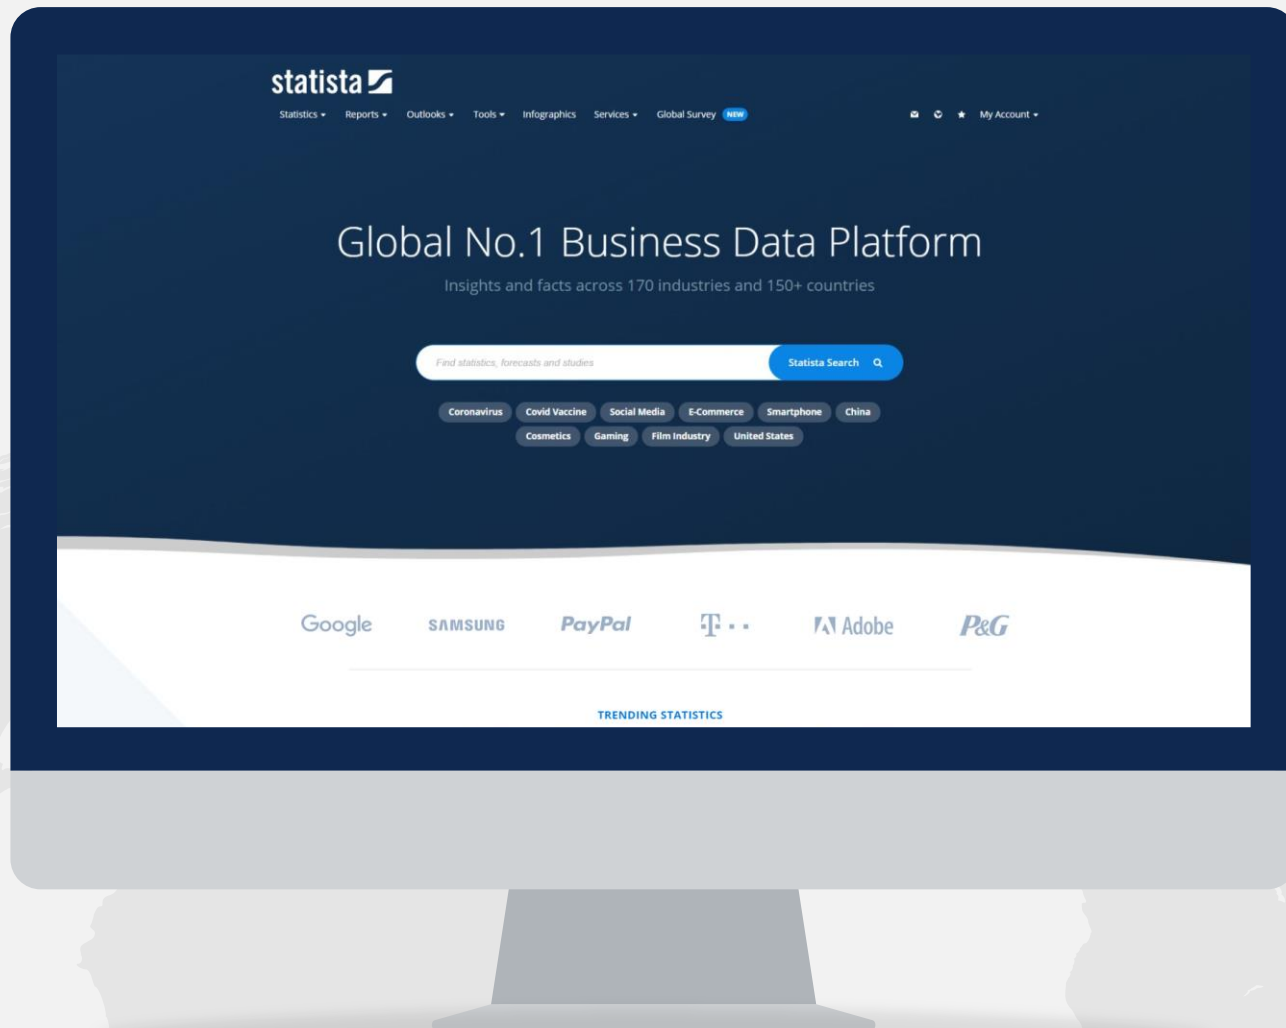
statista

Statistics ▾ Reports ▾ Outlooks ▾ Tools ▾ Infographics Services ▾ Global Survey NEW

My Account ▾

Global No.1 Business Data Platform

Insights and facts across 170 industries and 150+ countries

Find statistics, forecasts and studies

Statista Search

Coronavirus Covid Vaccine Social Media E-Commerce Smartphone China Cosmetics Gaming Film Industry United States

Google SAMSUNG PayPal T · · Adobe P&G

TRENDING STATISTICS